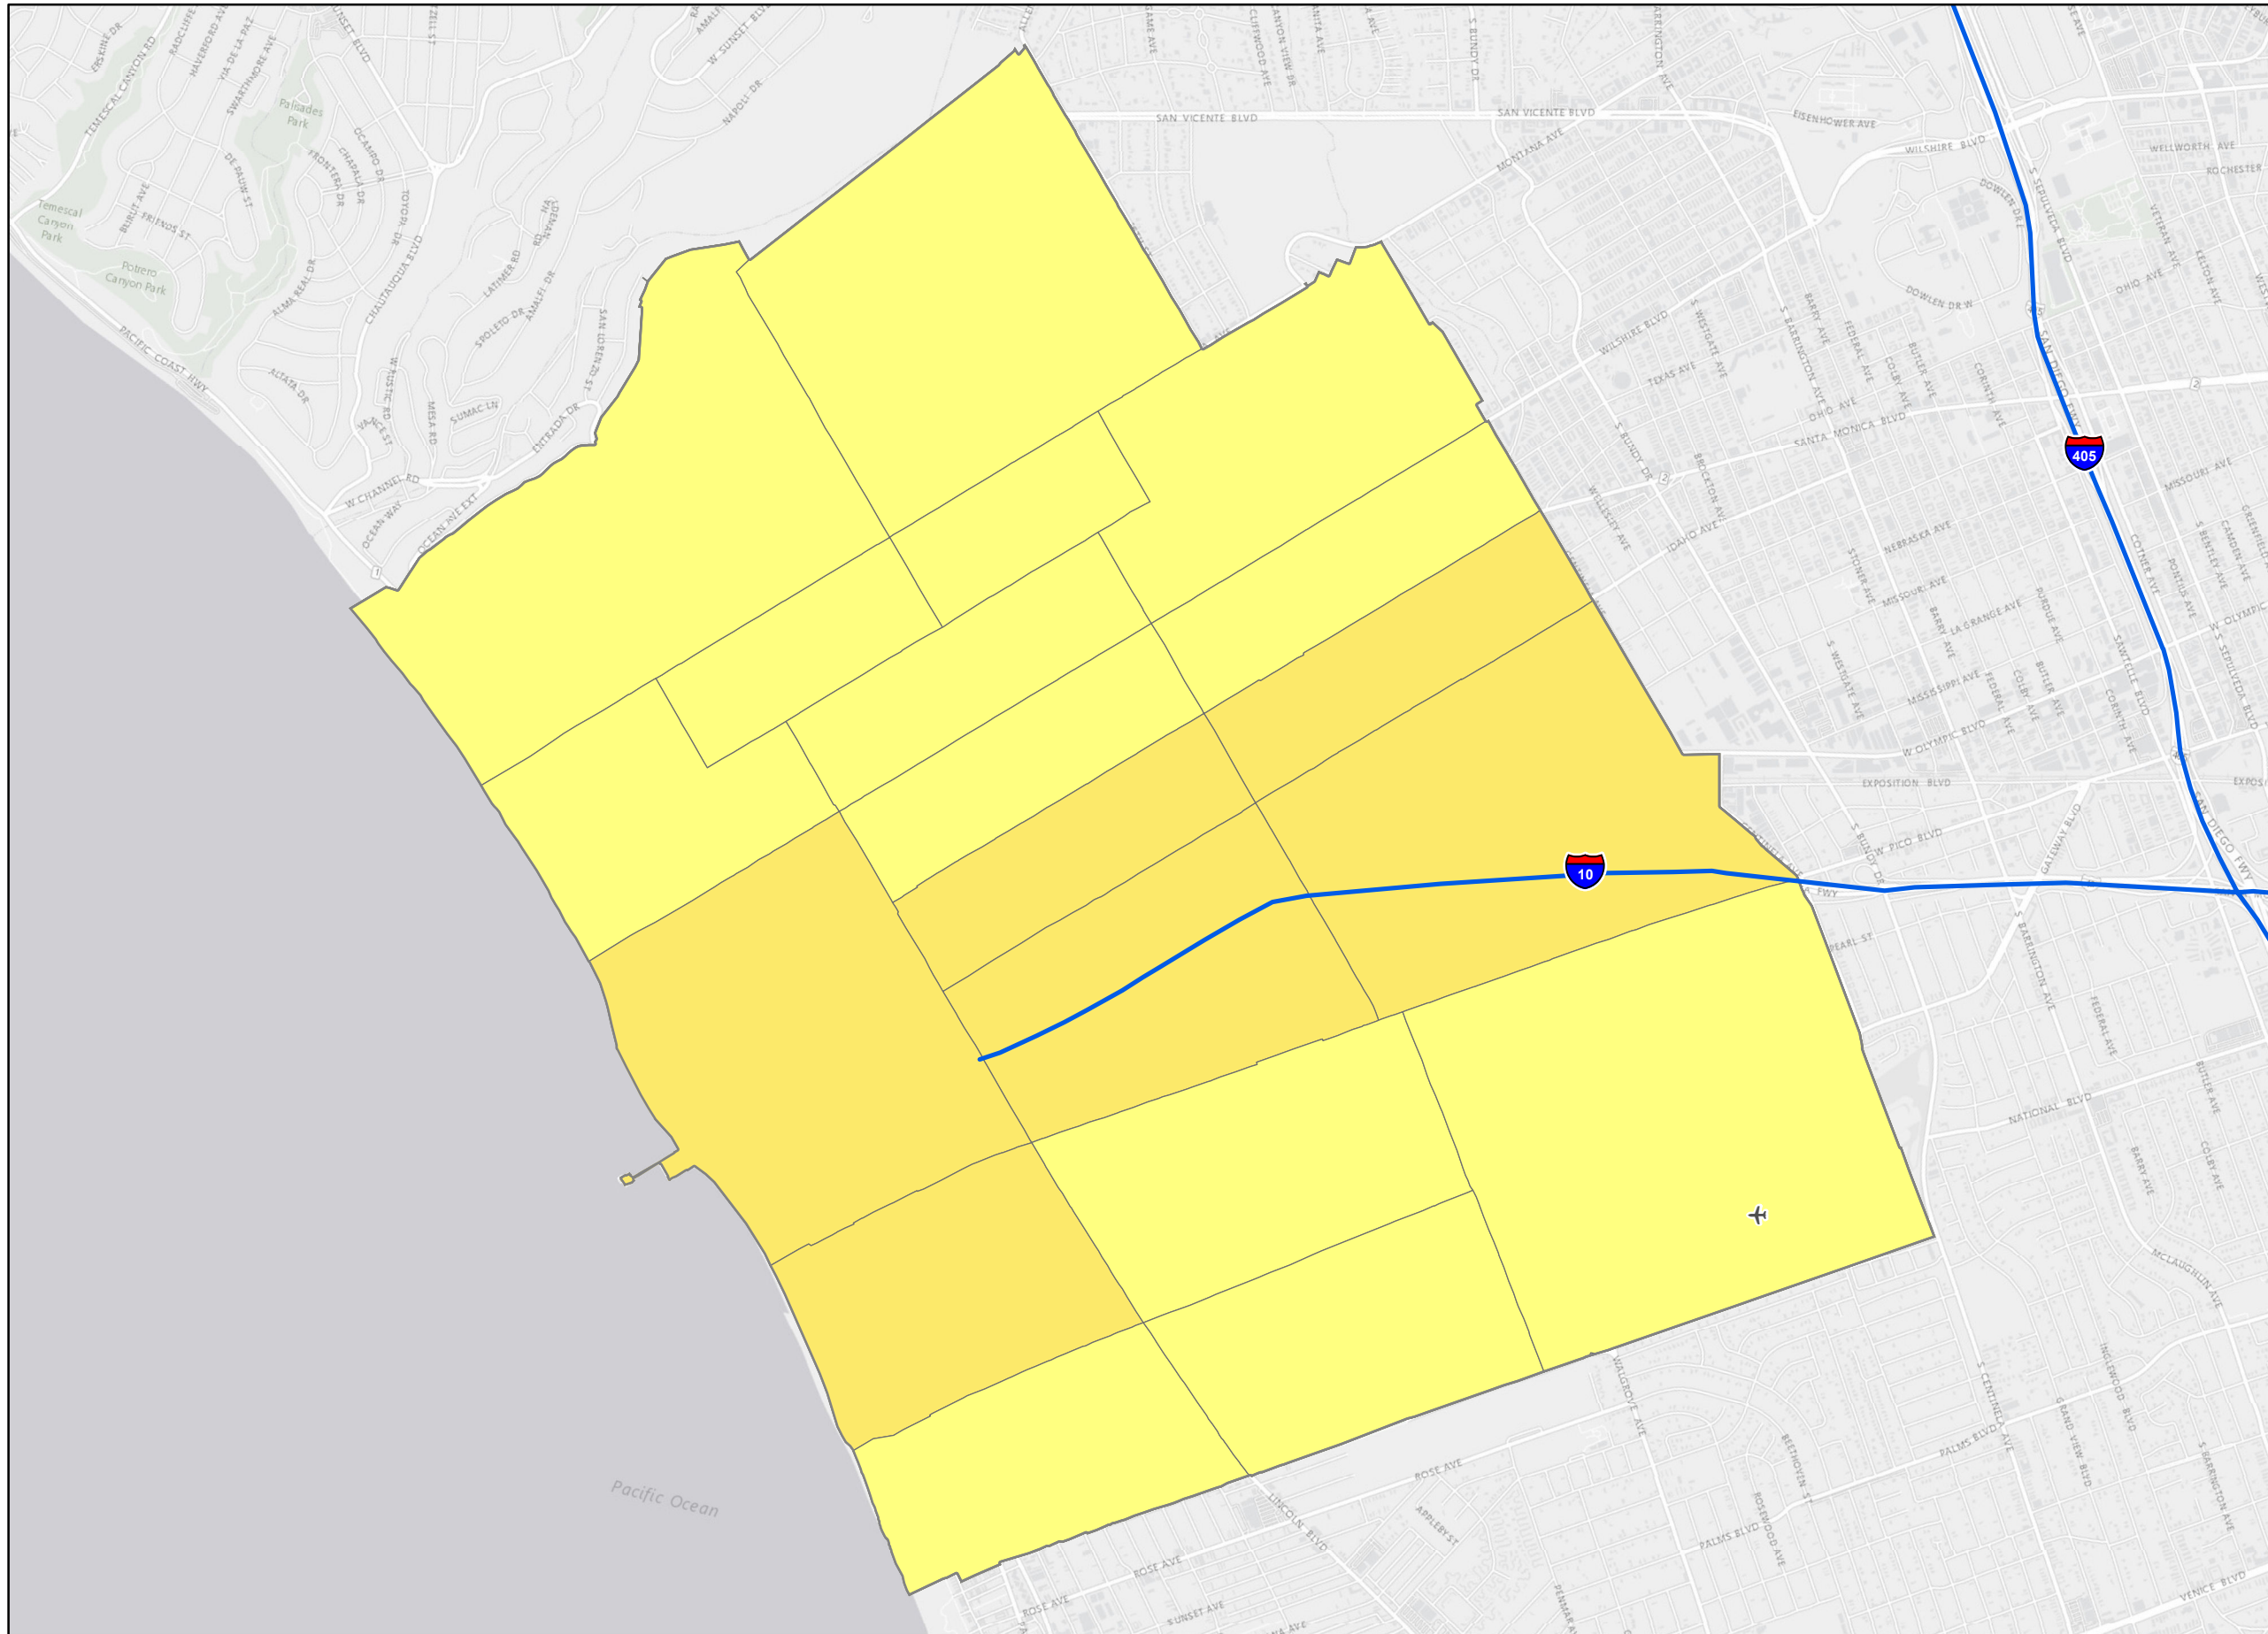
ERSKINE DR
TEMESCAL CANYON RD
RADCLIFFE AVE
HAVERFORD AVE
VIA DE LA PAZ
SWARTHMORE AVE
SUNSET BLVD
Palisades Park
OCAMPO DR
CHAPALA DR
FRONTERA DR
DE PAUW ST
BURLT AVE
FRIENDS ST
Temescal Canyon Park
Potrero Canyon Park
PACIFIC COAST HWY
ALMA REAL DR
CHAUTAUQUA BLVD
TOYOPA DR
LATIMER RD
SPOLETO DR
AMALFI DR
SAN LORENZO ST
SUMAC LN
MESA RD
RUSTIC RD
ALTATA DR
W CHANNEL RD
OCEAN WAY
OCEAN AVE EXT
ENTRADA DR
W SUNSET BLVD
NAPOLI DR
SAN VICENTE BLVD
SAN VICENTE BLVD
MONTANA AVE
EISENHOWER AVE
WILSHIRE BLVD
WELLWORTH AVE
ROCHESTER
S SEPULVEDA BLVD
VETERAN AVE
KELTON AVE
OHIO AVE
DOWLEN DR W
WILSHIRE BLVD
S WESTGATE AVE
S BARRINGTON AVE
BARRY AVE
FEDERAL AVE
COLBY AVE
BUTLER AVE
CORINTH AVE
TEXAS AVE
OHIO AVE
SANTA MONICA BLVD
405
MISSOURI AVE
S BUNDY DR
BROCKTON AVE
WELLESLEY AVE
IDAHO AVE
NEBRASKA AVE
COTNER AVE
S BENTLEY AVE
PONTIUS AVE
MISSOURI AVE
STONER AVE
LA GRANGE AVE
PURDUE AVE
SAWTELLE BLVD
W OLYMPIC
MISSISSIPPI AVE
W OLYMPIC BLVD
EXPOSITION BLVD
W PICO BLVD
GATEWAY BLVD
SAN DIEGO FWY
10
FWY
PEARL ST
S BARRINGTON AVE
FEDERAL AVE
NATIONAL BLVD
BUTLER AVE
BARRY AVE
COLBY AVE
MCLAUGHLIN AVE
WALGROVE AVE
S CENTINELA AVE
INGLEWOOD BLVD
GRAND VIEW BLVD
BEETHOVEN ST
PALMS BLVD
ROSEWOOD AVE
PALMS BLVD
ROSE AVE
APPLEBY ST
LINCOLN BLVD
ROSE AVE
ROSE AVE
SUNSET AVE
PENMAR AVE
VENICE BLVD
Pacific Ocean